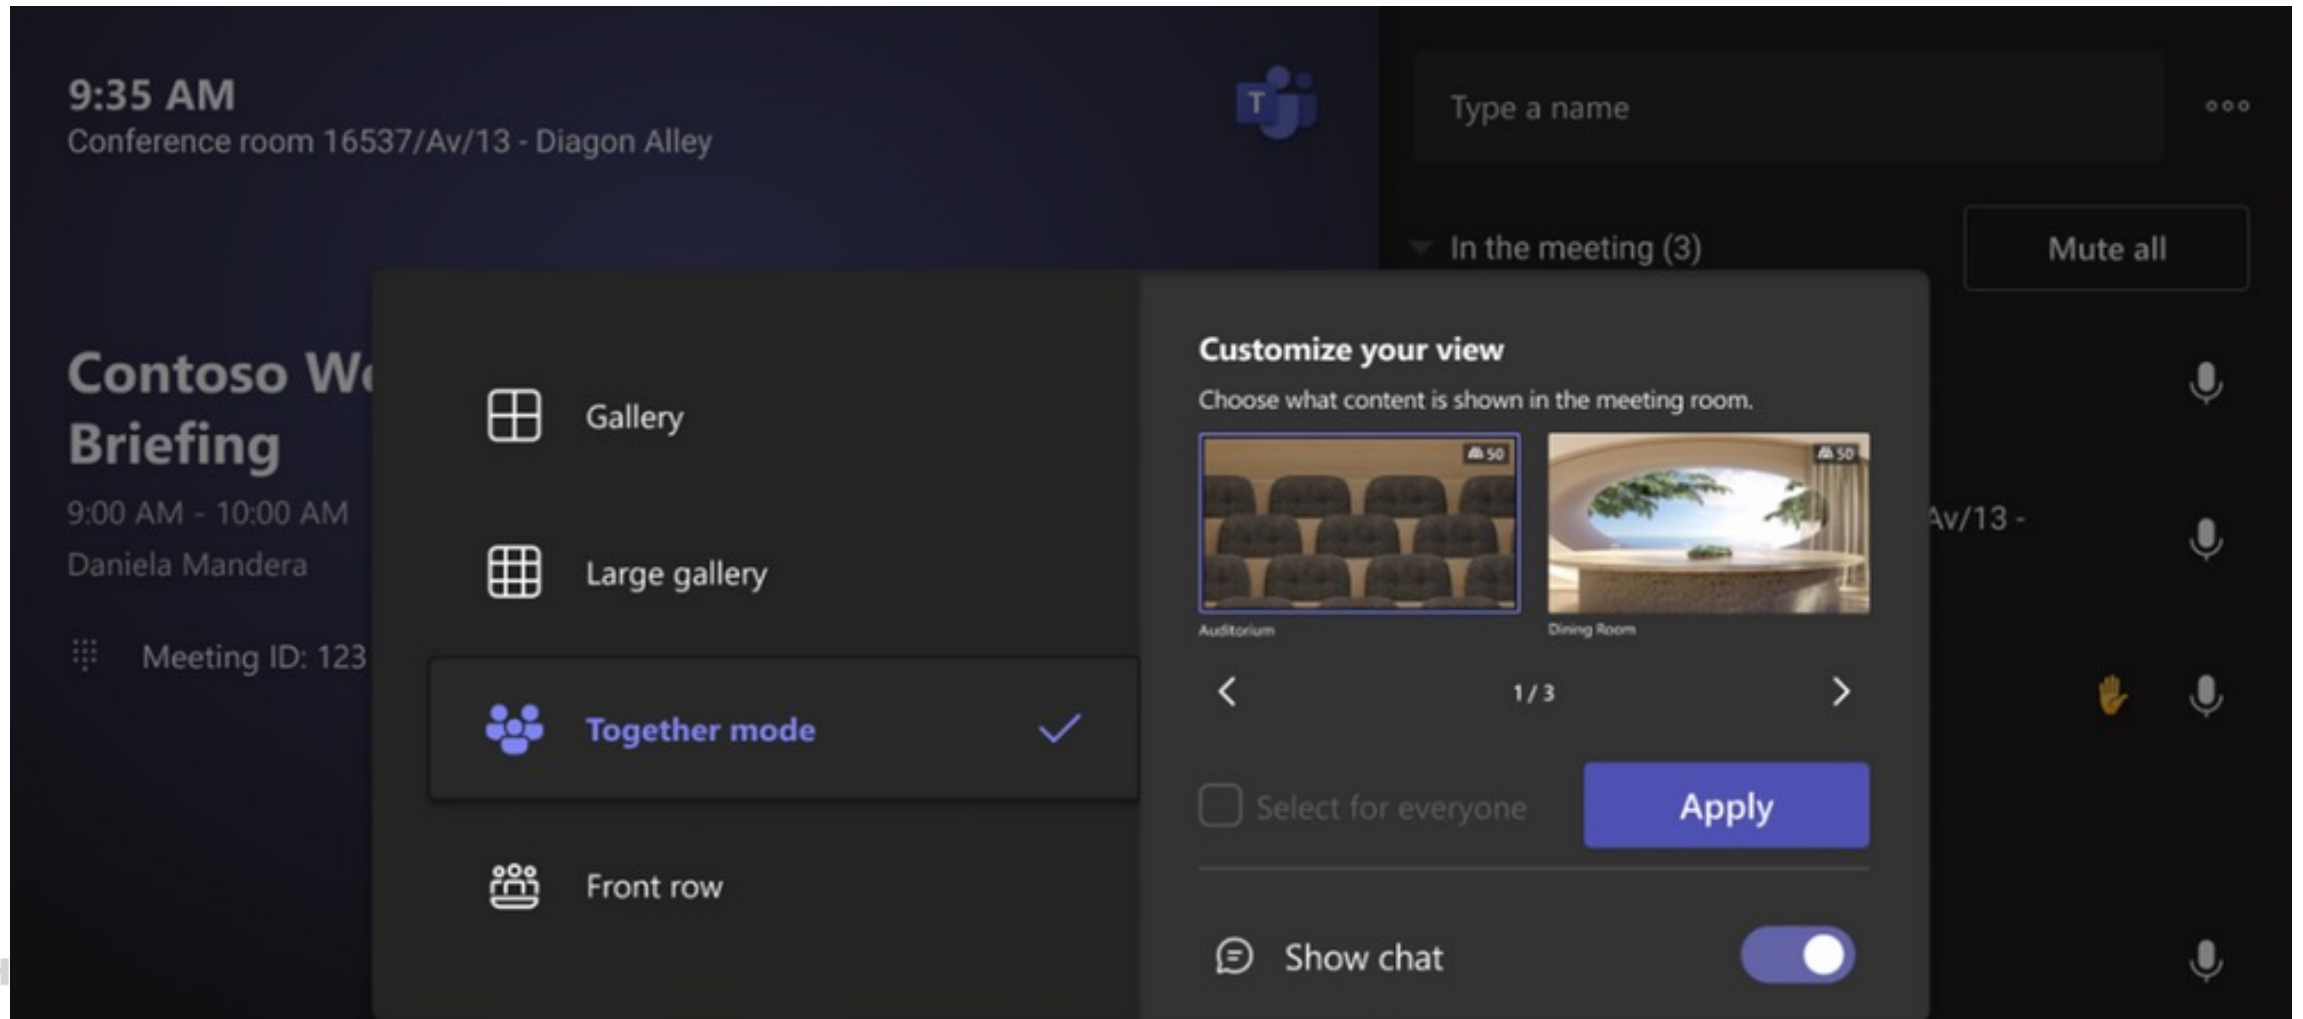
9:35 AM
Conference room 16537/Av/13 - Diagon Alley

Contoso W
Briefing
9:00 AM - 10:00 AM
Daniela Mandera

Meeting ID: 123

Type a name

In the meeting (3)

Mute all

Av/13 -

Gallery

Large gallery

Together mode

Front row

Customize your view
Choose what content is shown in the meeting room.

50
Auditorium

50
Dining Room

1 / 3

Select for everyone

Apply

Show chat